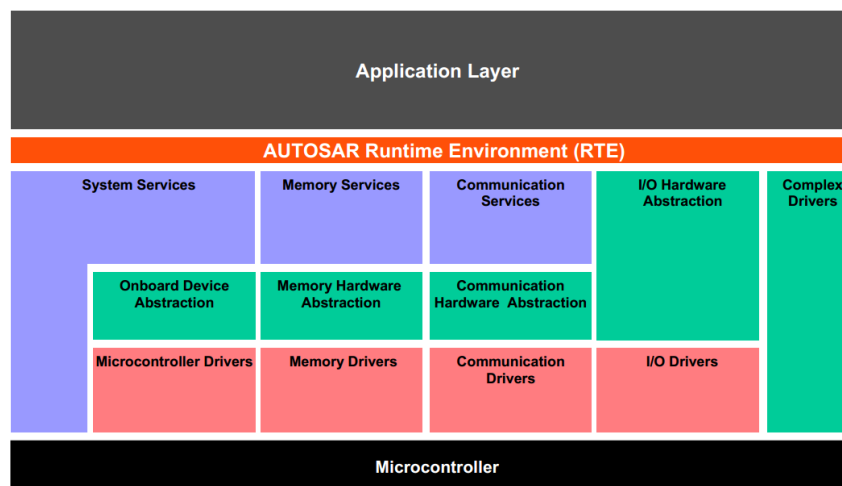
Application Layer

AUTOSAR Runtime Environment (RTE)

System Services

Memory Services

Communication Services

I/O Hardware Abstraction

Complex Drivers

Onboard Device Abstraction

Memory Hardware Abstraction

Communication Hardware Abstraction

Microcontroller Drivers

Memory Drivers

Communication Drivers

I/O Drivers

Microcontroller